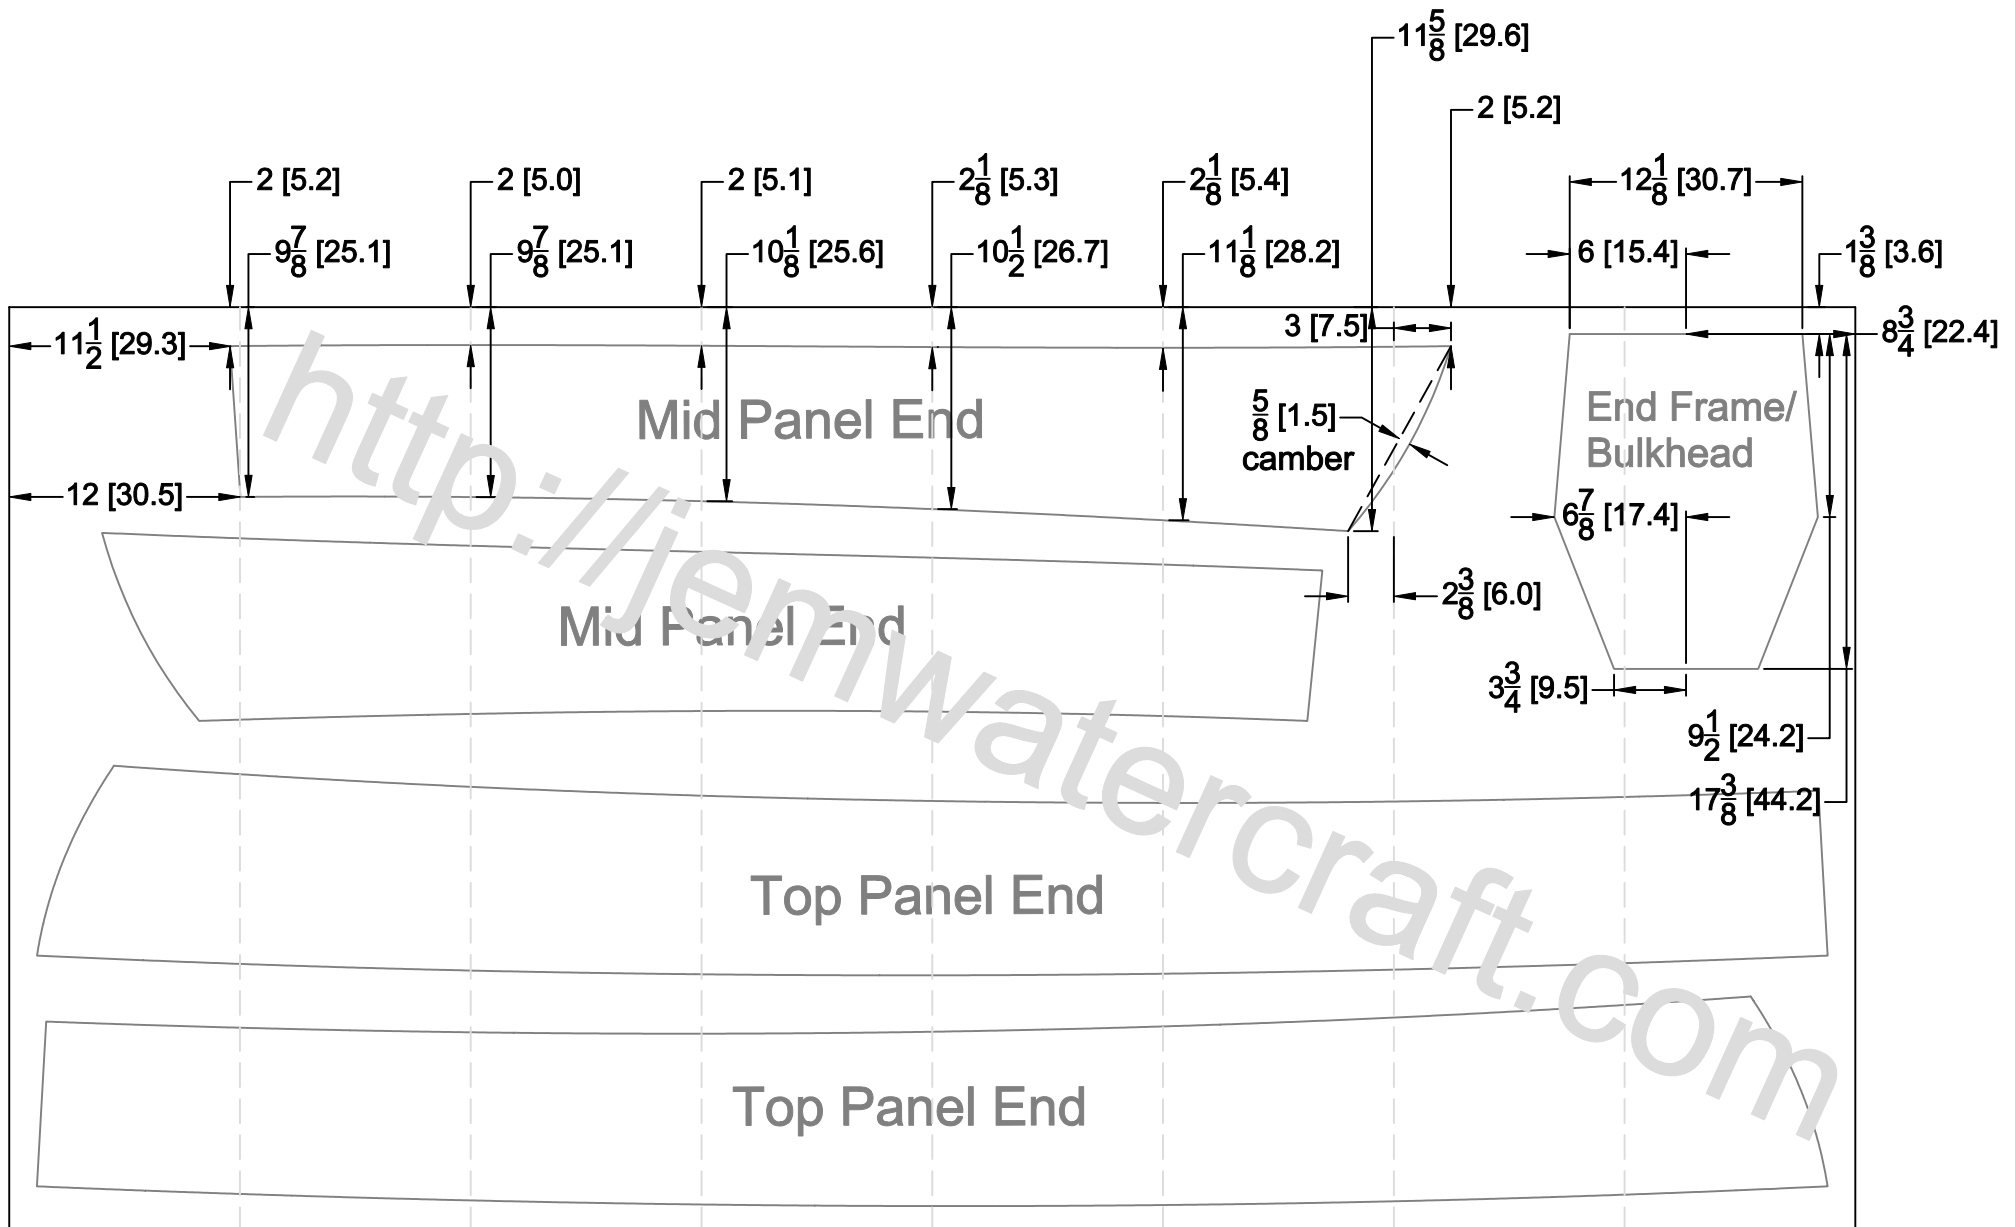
$11\frac{5}{8}$ [29.6]

2 [5.2]

2 [5.2]
2 [5.0]
2 [5.1]
$2\frac{1}{8}$ [5.3]
$2\frac{1}{8}$ [5.4]
$12\frac{1}{8}$ [30.7]

$9\frac{7}{8}$ [25.1]
$9\frac{7}{8}$ [25.1]
$10\frac{1}{8}$ [25.6]
$10\frac{1}{2}$ [26.7]
$11\frac{1}{8}$ [28.2]
6 [15.4]
$1\frac{3}{8}$ [3.6]

3 [7.5]
$8\frac{3}{4}$ [22.4]

$11\frac{1}{2}$ [29.3]

Mid Panel End

End Frame/ Bulkhead

$\frac{5}{8}$ [1.5] camber

12 [30.5]

$6\frac{7}{8}$ [17.4]

Mid Panel End

$2\frac{3}{8}$ [6.0]

$3\frac{3}{4}$ [9.5]

$9\frac{1}{2}$ [24.2]

$17\frac{3}{8}$ [44.2]

Top Panel End

Top Panel End

http://jemwatercraft.com